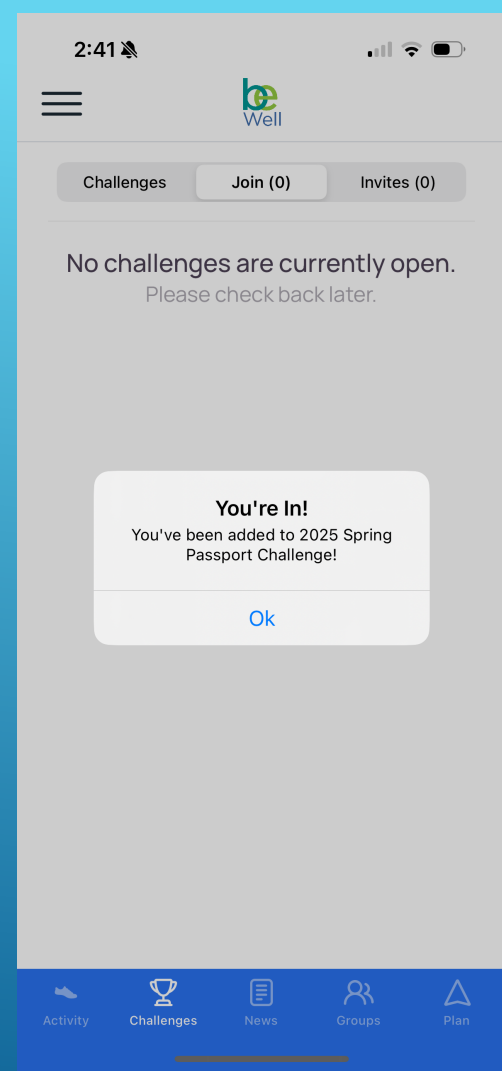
2:41

be
Well

Challenges
Join (0)
Invites (0)

No challenges are currently open.
Please check back later.

You're In!
You've been added to 2025 Spring Passport Challenge!

Ok

Activity
Challenges
News
Groups
Plan